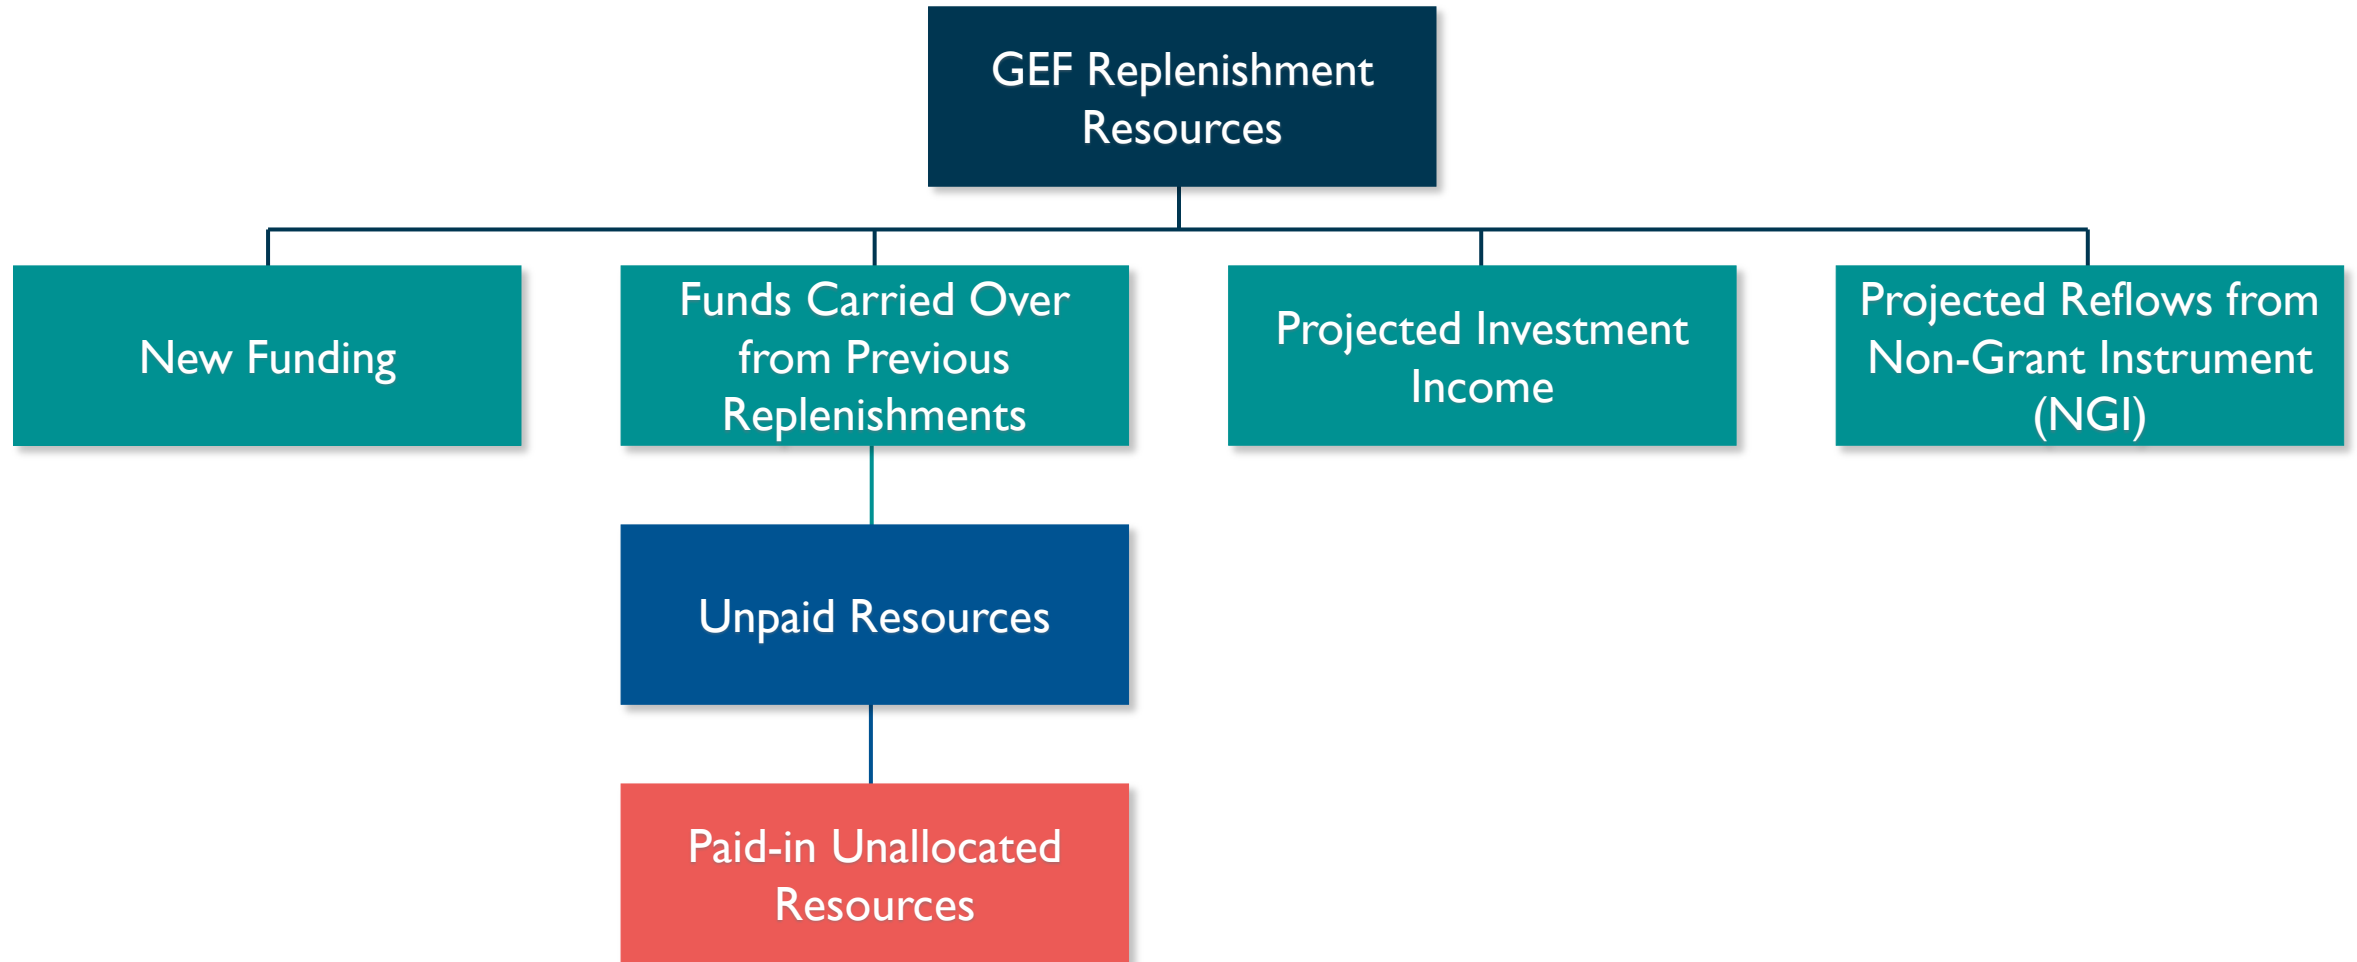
GEF Replenishment Resources

New Funding

Funds Carried Over from Previous Replenishments

Projected Investment Income

Projected Reflows from Non-Grant Instrument (NGI)

Unpaid Resources

Paid-in Unallocated Resources